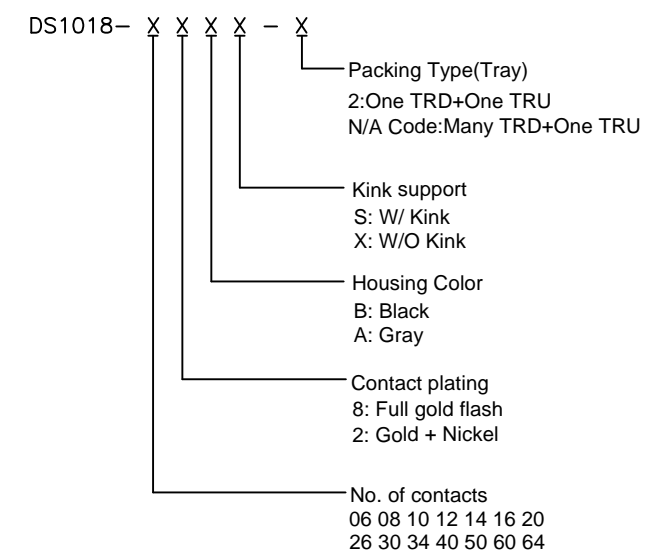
DS1018– X X X X – X

Packing Type(Tray)
2:One TRD+One TRU
N/A Code:Many TRD+One TRU

Kink support
S: W/ Kink
X: W/O Kink

Housing Color
B: Black
A: Gray

Contact plating
8: Full gold flash
2: Gold + Nickel

No. of contacts
06 08 10 12 14 16 20
26 30 34 40 50 60 64